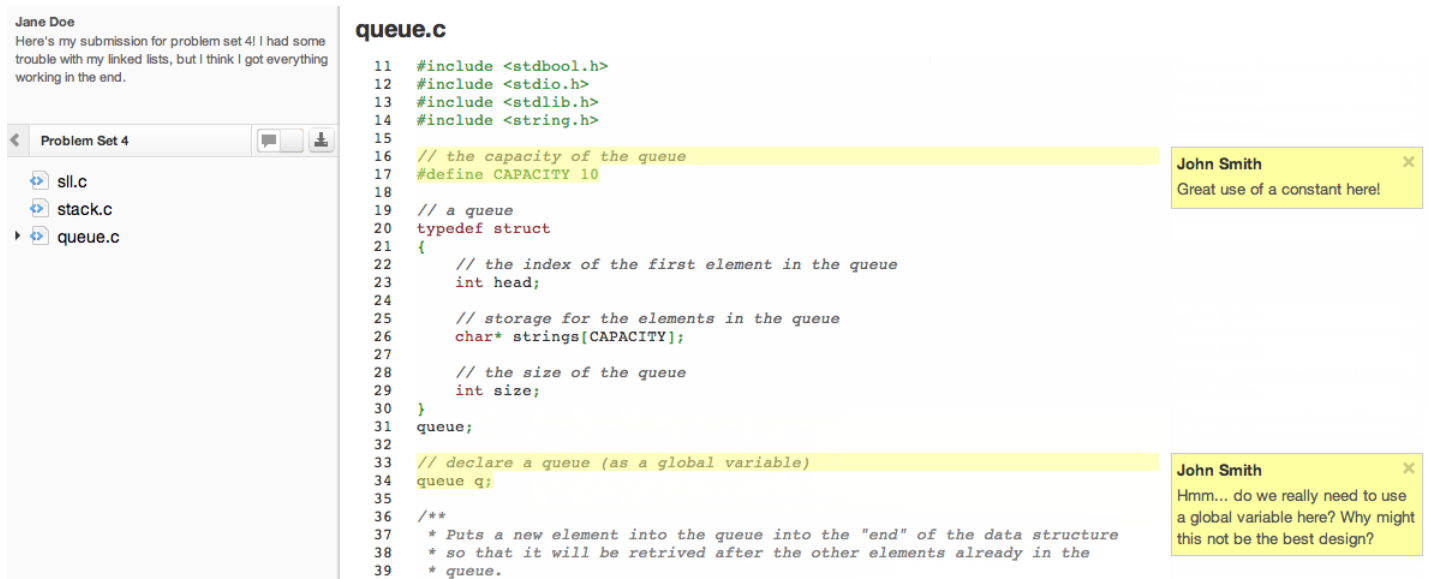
Jane Doe
Here's my submission for problem set 4! I had some trouble with my linked lists, but I think I got everything working in the end.

Problem Set 4

sll.c
stack.c
queue.c

queue.c

11 #include <stdbool.h>
12 #include <stdio.h>
13 #include <stdlib.h>
14 #include <string.h>
15
16 // the capacity of the queue
17 #define CAPACITY 10
18
19 // a queue
20 typedef struct
21 {
22     // the index of the first element in the queue
23     int head;
24
25     // storage for the elements in the queue
26     char* strings[CAPACITY];
27
28     // the size of the queue
29     int size;
30 }
31 queue;
32
33 // declare a queue (as a global variable)
34 queue q;
35
36 /**
37  * Puts a new element into the queue into the "end" of the data structure
38  * so that it will be retrived after the other elements already in the
39  * queue.

John Smith
Great use of a constant here!

John Smith
Hmm... do we really need to use a global variable here? Why might this not be the best design?